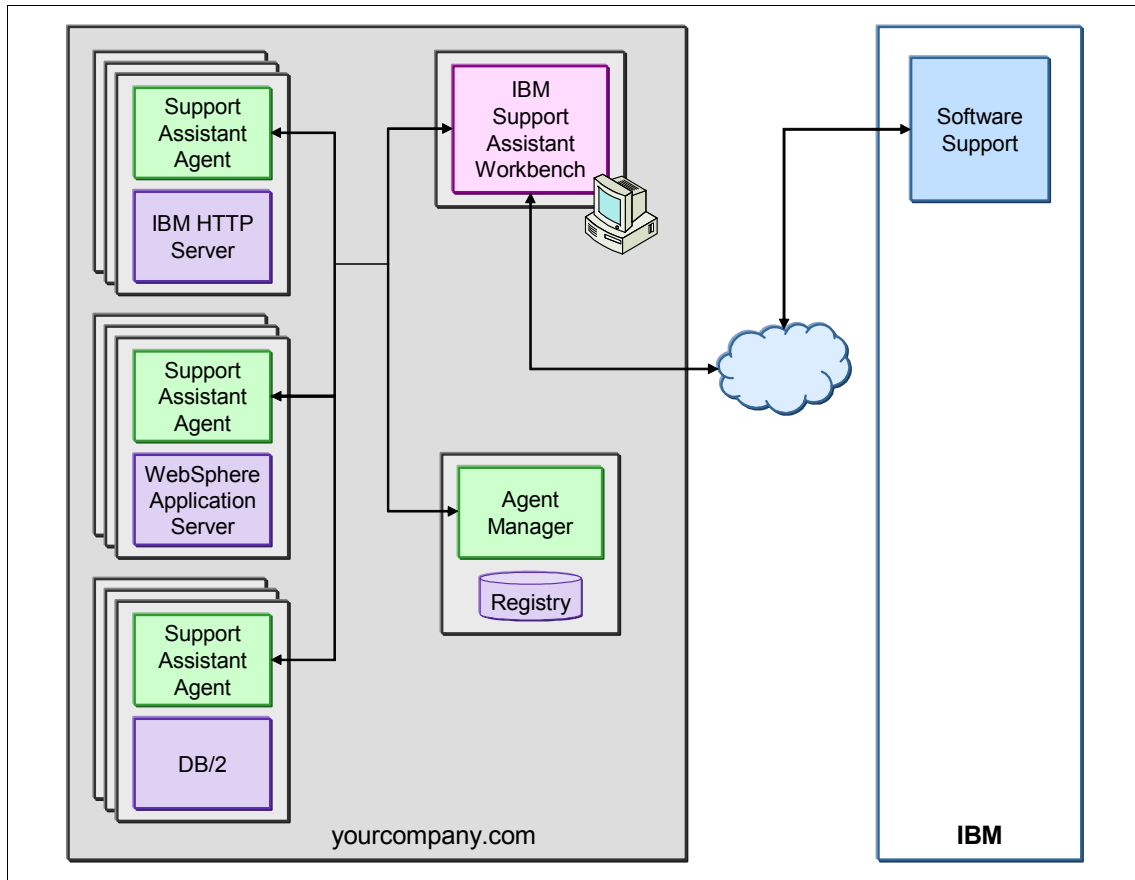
Support Assistant Agent

IBM HTTP Server

IBM Support Assistant Workbench

Software Support

Support Assistant Agent

WebSphere Application Server

Agent Manager

Registry

Support Assistant Agent

DB/2

yourcompany.com

IBM